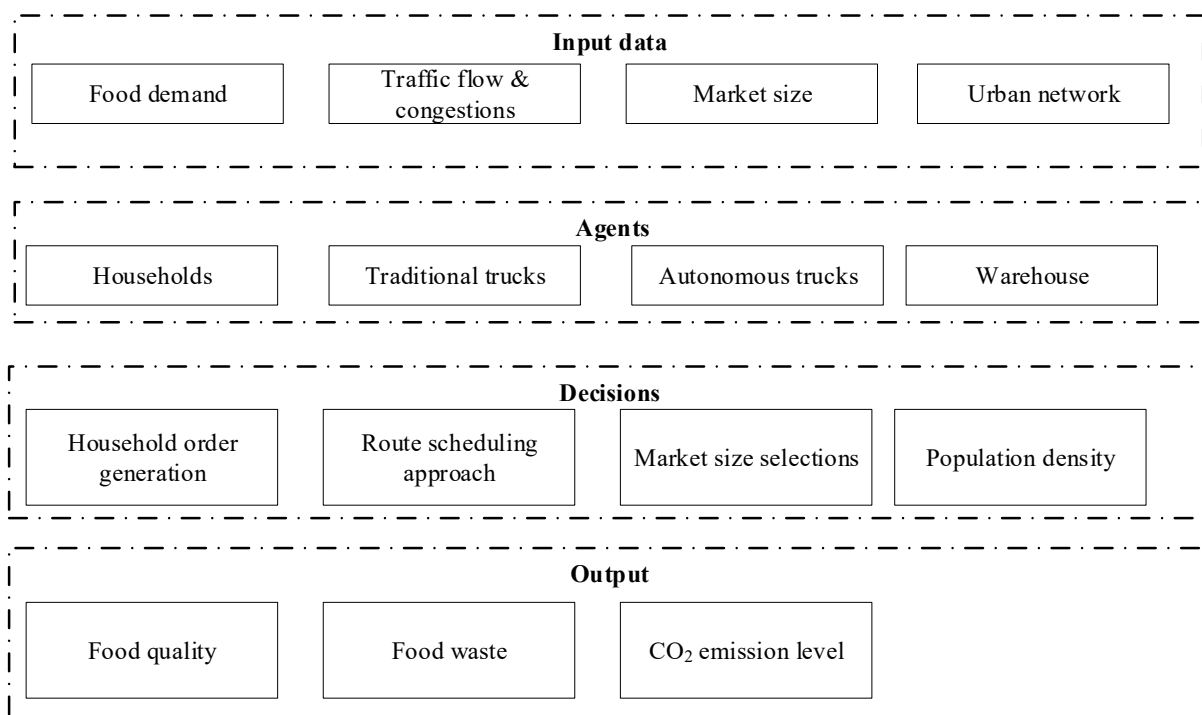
Input data

Food demand

Traffic flow & congestions

Market size

Urban network

Agents

Households

Traditional trucks

Autonomous trucks

Warehouse

Decisions

Household order generation

Route scheduling approach

Market size selections

Population density

Output

Food quality

Food waste

$CO_2$ emission level